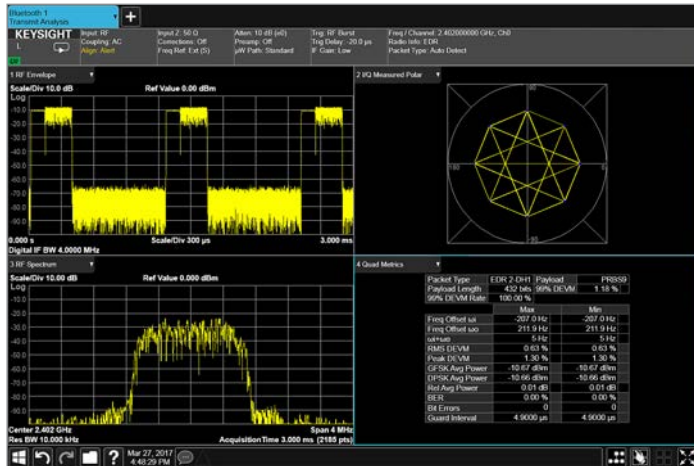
Bluetooth 1
Transmit Analysis

KEYSIGHT
Input: RF
Coupling: AC
Align: Alert
Input Z: 50 Ω
Corrections: Off
Freq Ref: Ext (S)
Atten: 10 dB (e0)
Preamp: Off
μW Path: Standard
Trig: RF Burst
Trig Delay: -20.0 μs
IF Gain: Low
Freq / Channel: 2.402000000 GHz, Ch0
Radio Info: EDR
Packet Type: Auto Detect

1 RF Envelope
Scale/Div 10.0 dB
Log
Ref Value 0.00 dBm
-10.0
-20.0
-30.0
-40.0
-50.0
-60.0
-70.0
-80.0
-90.0
-100
0.000 s
Digital IF BW 4.0000 MHz
Scale/Div 300 μs
3.000 ms

2 I/Q Measured Polar

3 RF Spectrum
Scale/Div 10.00 dB
Log
Ref Value 0.000 dBm
-10.0
-20.0
-30.0
-40.0
-50.0
-60.0
-70.0
-80.0
-90.0
-100
Center 2.402 GHz
Res BW 10.000 kHz
Span 4 MHz
Acquisition Time 3.000 ms (2185 pts)

4 Quad Metrics

| Packet Type | EDR 2-DH1 | Payload | PRBS9 |
|---|---|---|---|
| Payload Length | 432 bits | 99% DEVM | 1.18 % |
| 99% DEVM Rate | 100.00 % | | |

| | Max | Min |
|---|---|---|
| Freq Offset ωi | -207.0 Hz | -207.0 Hz |
| Freq Offset ωo | 211.9 Hz | 211.9 Hz |
| ωi+ωo | 5 Hz | 5 Hz |
| RMS DEVM | 0.63 % | 0.63 % |
| Peak DEVM | 1.30 % | 1.30 % |
| GFSK Avg Power | -10.67 dBm | -10.67 dBm |
| DPSK Avg Power | -10.66 dBm | -10.66 dBm |
| Rel Avg Power | 0.01 dB | 0.01 dB |
| BER | 0.00 % | 0.00 % |
| Bit Errors | 0 | 0 |
| Guard Interval | 4.9000 μs | 4.9000 μs |

Mar 27, 2017
4:48:29 PM